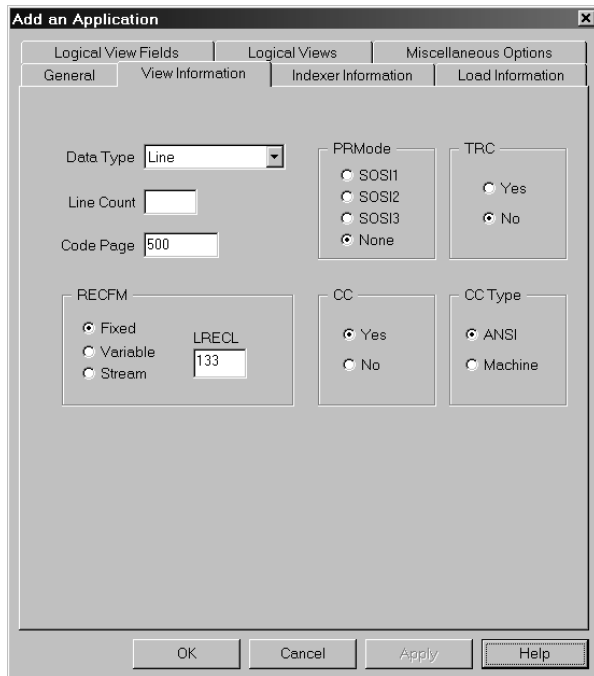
Add an Application

Logical View Fields
Logical Views
Miscellaneous Options
General
View Information
Indexer Information
Load Information

Data Type Line

Line Count

Code Page 500

PRMode
SOSI1
SOSI2
SOSI3
None

TRC
Yes
No

RECFM
Fixed
Variable
Stream

LRECL
133

CC
Yes
No

CC Type
ANSI
Machine

OK
Cancel
Apply
Help